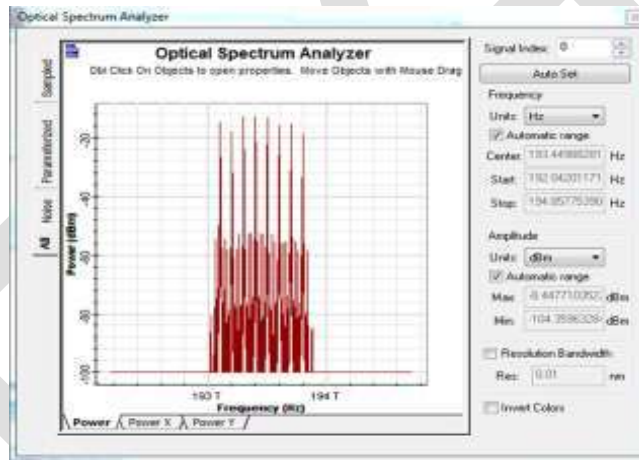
Optical Spectrum Analyzer

Sampled
Parameterized
Noise
All

Optical Spectrum Analyzer
Dbl Click On Objects to open properties. Move Objects with Mouse Drag

Power (dBm)
-20
-40
-60
-80
-100

193 T
194 T
Frequency (Hz)

Power
Power X
Power Y

Signal Index: 0
Auto Set
Frequency
Units: Hz
Automatic range
Center: 193.44998281 Hz
Start: 192.94201171 Hz
Stop: 194.95775390 Hz

Amplitude
Units: dBm
Automatic range
Max: -8.4477100052 dBm
Min: -104.3596326 dBm

Resolution Bandwidth
Res: 0.01 nm

Invert Colors